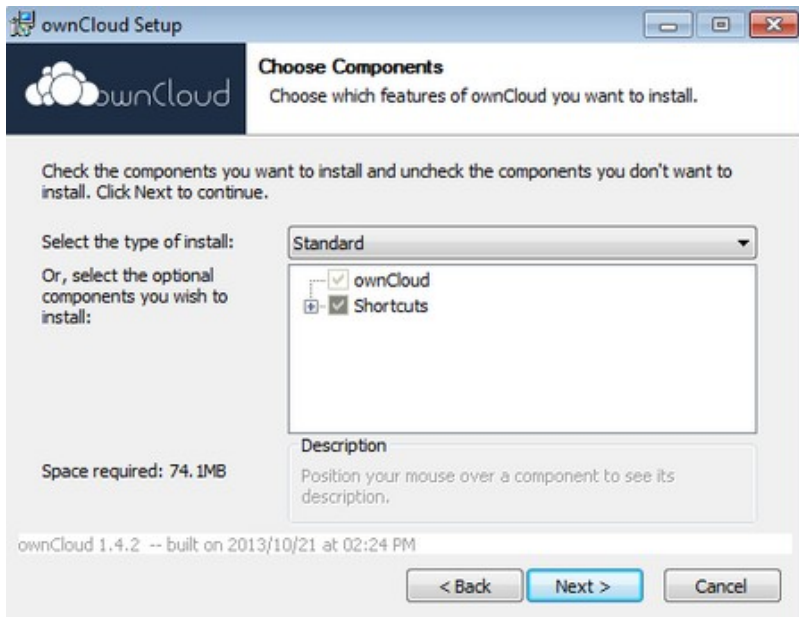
ownCloud Setup

ownCloud

Choose Components

Choose which features of ownCloud you want to install.

Check the components you want to install and uncheck the components you don't want to install. Click Next to continue.

Select the type of install:

Standard

Or, select the optional components you wish to install:

ownCloud

Shortcuts

Description

Position your mouse over a component to see its description.

Space required: 74.1MB

ownCloud 1.4.2 -- built on 2013/10/21 at 02:24 PM

< Back

Next >

Cancel